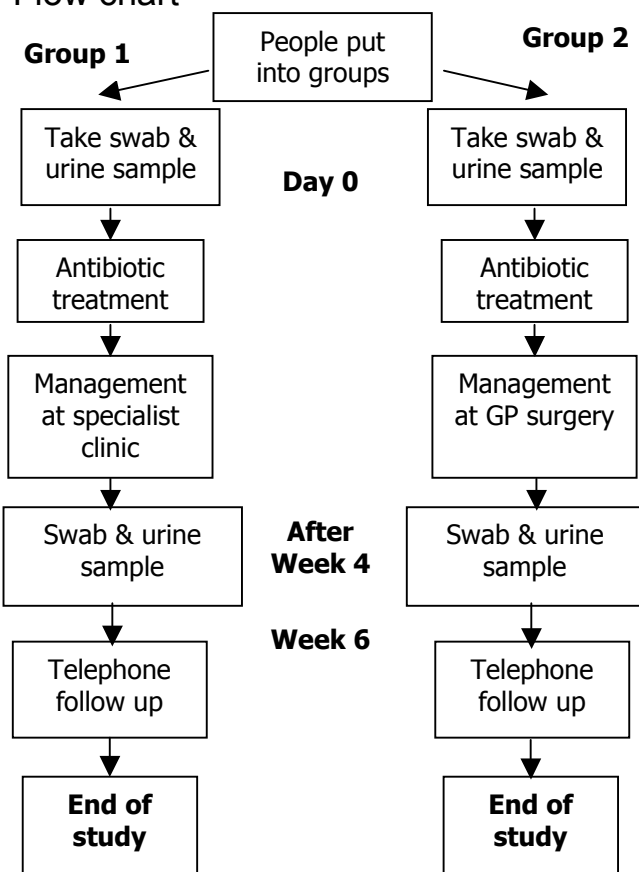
Flow chart

People put into groups

Group 1

Group 2

Take swab & urine sample

Day 0

Take swab & urine sample

Antibiotic treatment

Antibiotic treatment

Management at specialist clinic

Management at GP surgery

Swab & urine sample

After Week 4

Swab & urine sample

Week 6

Telephone follow up

Telephone follow up

End of study

End of study